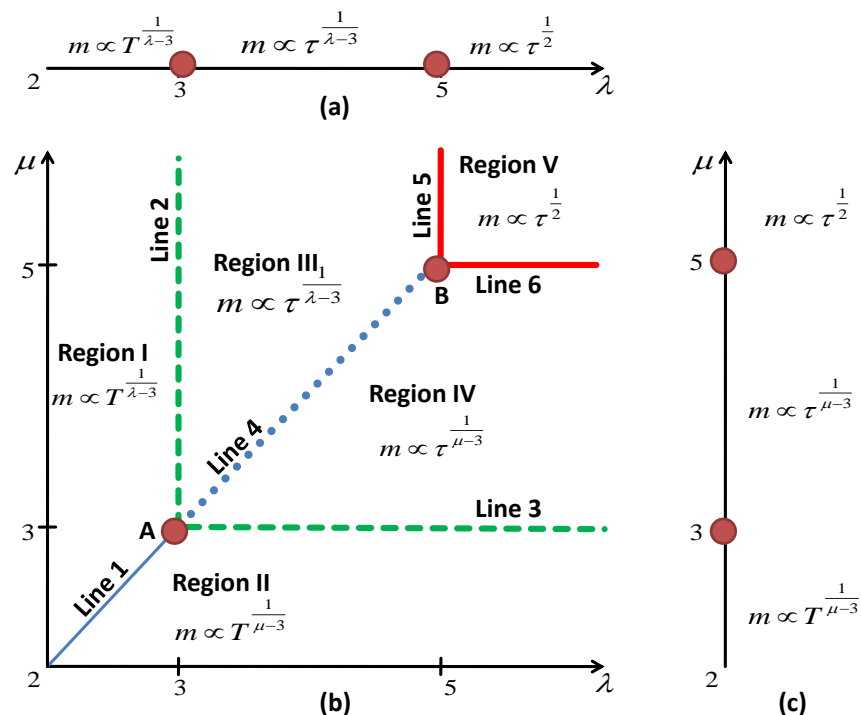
$m \propto T^{\frac{1}{\lambda-3}}$ $m \propto \tau^{\frac{1}{\lambda-3}}$ $m \propto \tau^{\frac{1}{2}}$

2 3 5 $\lambda$

(a)

$\mu$

5

3

2

Line 2

Region $III_1$
$m \propto \tau^{\frac{1}{\lambda-3}}$

Line 5

Region V
$m \propto \tau^{\frac{1}{2}}$

B

Line 6

Region I
$m \propto T^{\frac{1}{\lambda-3}}$

Line 4

Region IV
$m \propto \tau^{\frac{1}{\mu-3}}$

A

Line 3

Line 1

Region II
$m \propto T^{\frac{1}{\mu-3}}$

3 5 $\lambda$

(b)

$\mu$

$m \propto \tau^{\frac{1}{2}}$

5

$m \propto \tau^{\frac{1}{\mu-3}}$

3

$m \propto T^{\frac{1}{\mu-3}}$

2

(c)